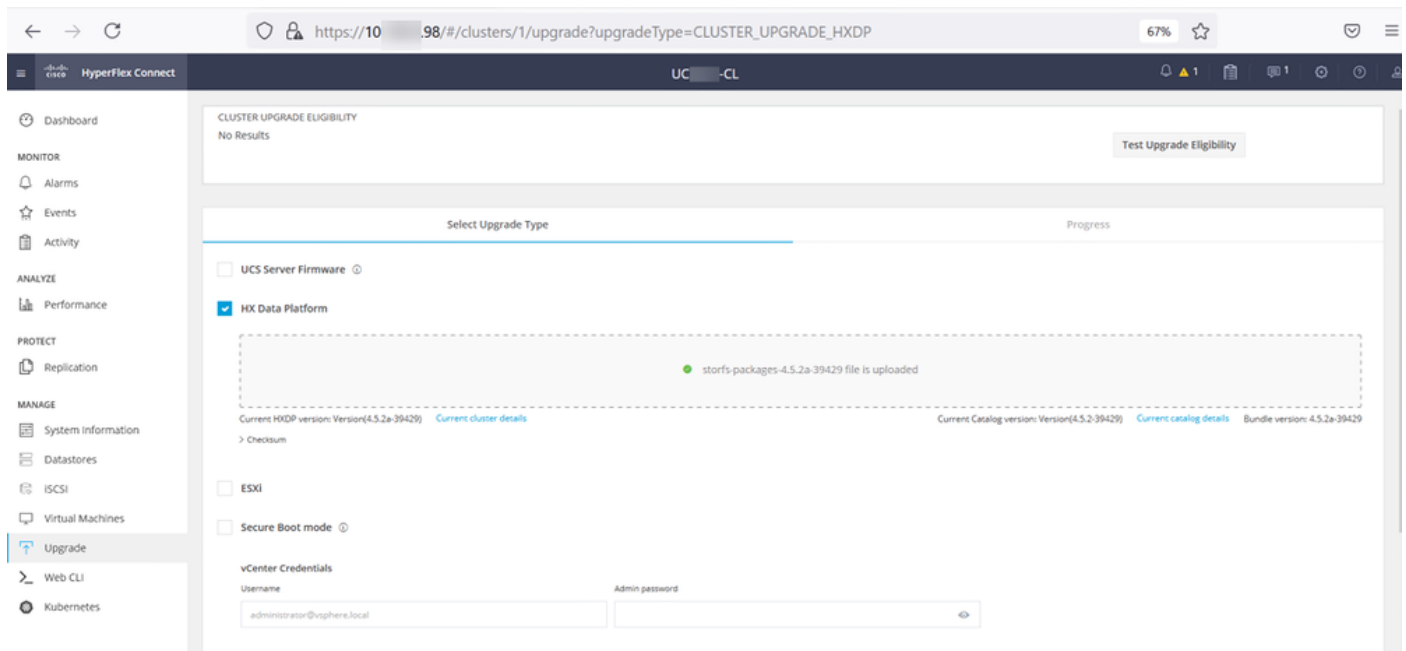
https://10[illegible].98/#/clusters/1/upgrade?upgradeType=CLUSTER_UPGRADE_HXDP

67%

cisco HyperFlex Connect

UC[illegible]-CL

1 1

Dashboard

MONITOR

Alarms

Events

Activity

ANALYZE

Performance

PROTECT

Replication

MANAGE

System Information

Datastores

iSCSI

Virtual Machines

Upgrade

Web CLI

Kubernetes

CLUSTER UPGRADE ELIGIBILITY

No Results

Test Upgrade Eligibility

Select Upgrade Type

Progress

UCS Server Firmware

HX Data Platform

storfs-packages-4.5.2a-39429 file is uploaded

Current HXDP version: Version(4.5.2a-39429) Current cluster details

Current Catalog version: Version(4.5.2-39429) Current catalog details Bundle version: 4.5.2a-39429

> Checksum

ESXi

Secure Boot mode

vCenter Credentials

Username

administrator@vsphere.local

Admin password